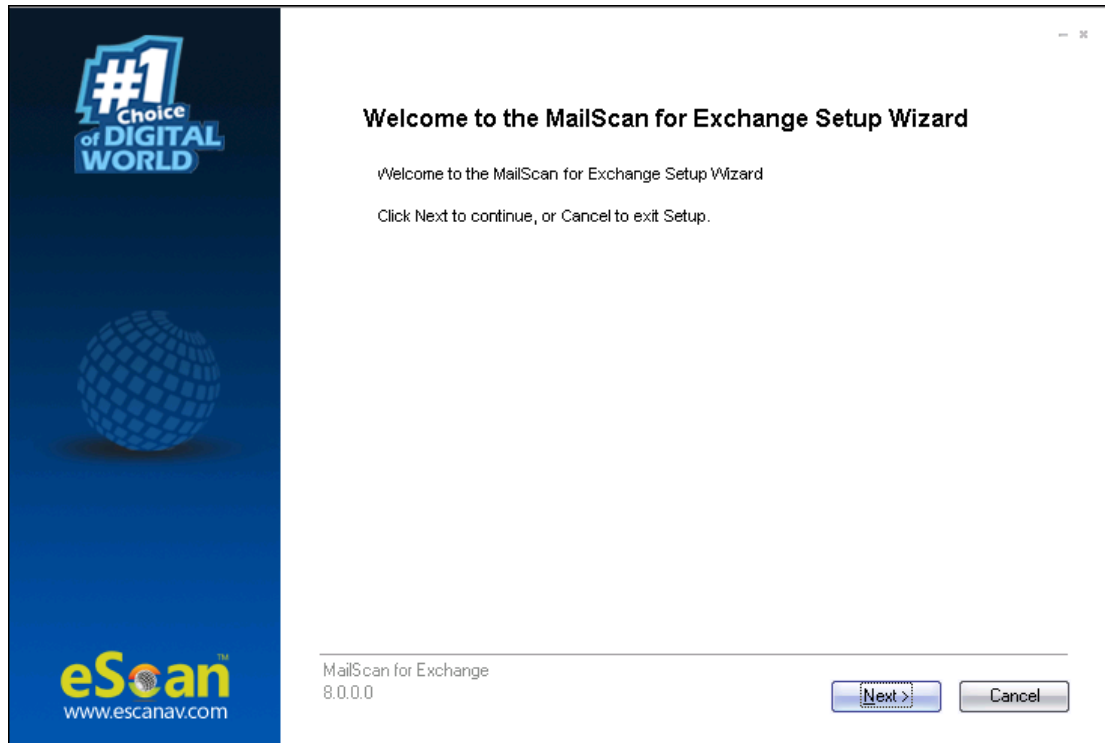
#1 Choice of DIGITAL WORLD

Welcome to the MailScan for Exchange Setup Wizard

Welcome to the MailScan for Exchange Setup Wizard

Click Next to continue, or Cancel to exit Setup.

eScan™
www.escanav.com

MailScan for Exchange
8.0.0.0

Next >

Cancel